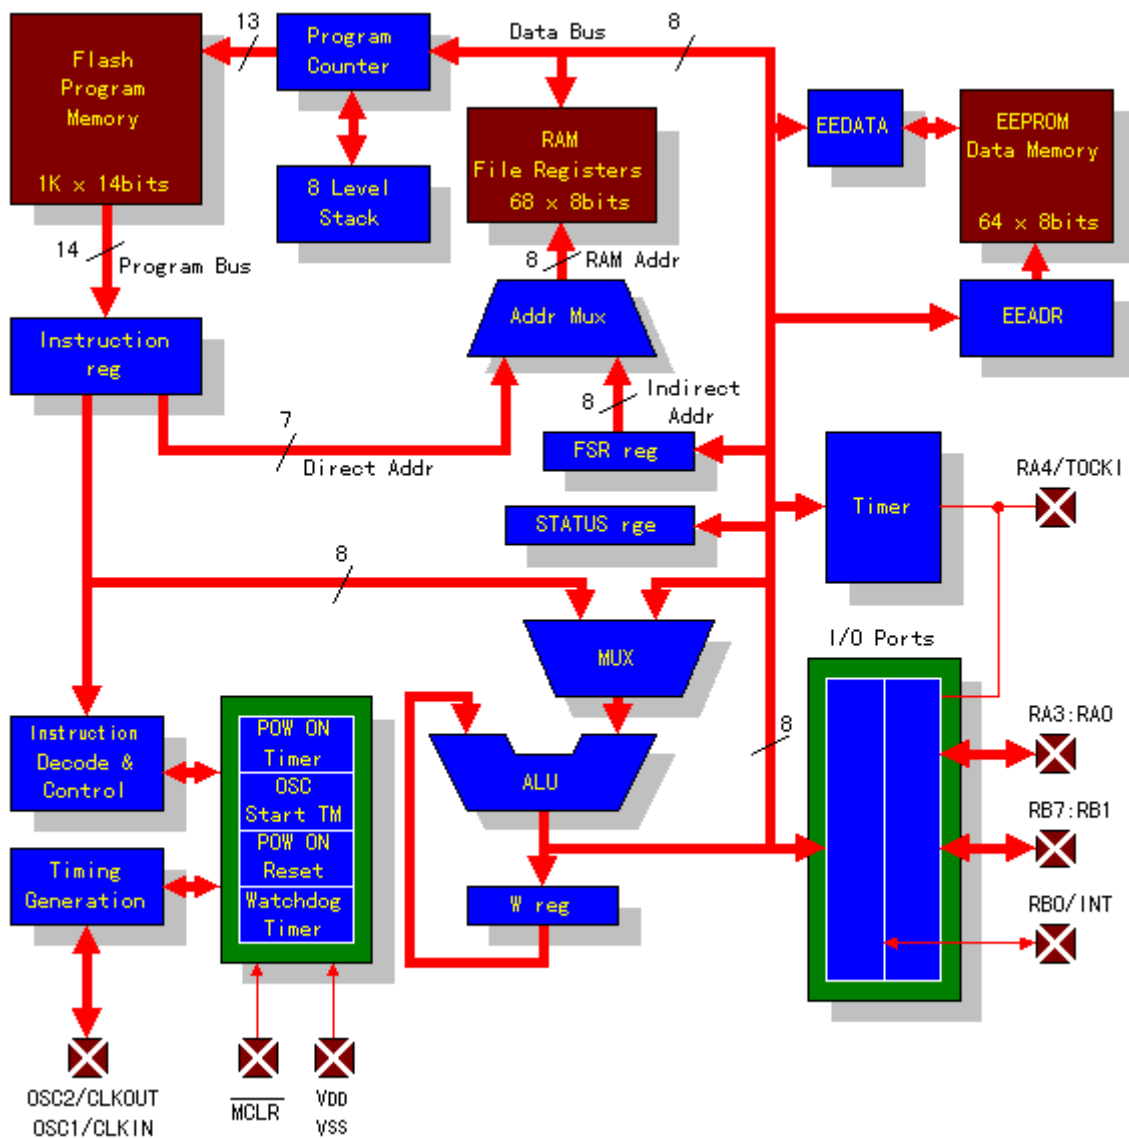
Flash Program Memory

1K x 14bits

13

Program Counter

Data Bus

8

RAM File Registers 68 x 8bits

EEDATA

EEPROM Data Memory

64 x 8bits

8 Level Stack

14

Program Bus

8

RAM Addr

Addr Mux

EEADR

Instruction reg

8

Indirect Addr

7

Direct Addr

FSR reg

STATUS rge

Timer

RA4/TOCKI

8

MUX

I/O Ports

Instruction Decode & Control

POW ON Timer

OSC Start TM

POW ON Reset

Watchdog Timer

ALU

8

RA3:RA0

RB7:RB1

Timing Generation

W reg

RB0/INT

OSC2/CLKOUT

OSC1/CLKIN

$\overline{MCLR}$

VDD

VSS